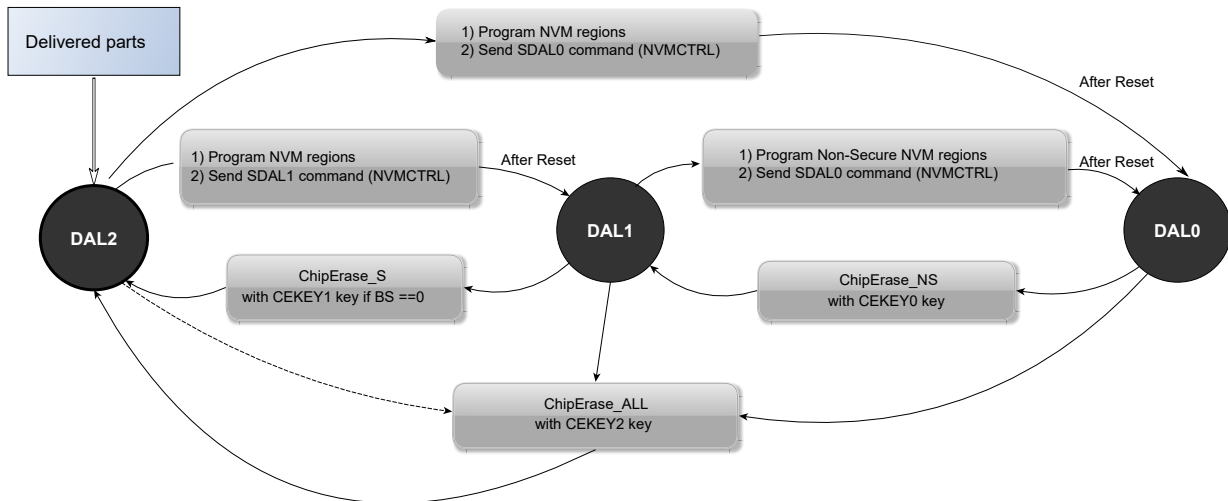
Delivered parts

1) Program NVM regions
2) Send SDAL0 command (NVMCTRL)

After Reset

1) Program NVM regions
2) Send SDAL1 command (NVMCTRL)

After Reset

1) Program Non-Secure NVM regions
2) Send SDAL0 command (NVMCTRL)

After Reset

DAL2

DAL1

DAL0

ChipErase_S
with CEKEY1 key if BS ==0

ChipErase_NS
with CEKEY0 key

ChipErase_ALL
with CEKEY2 key